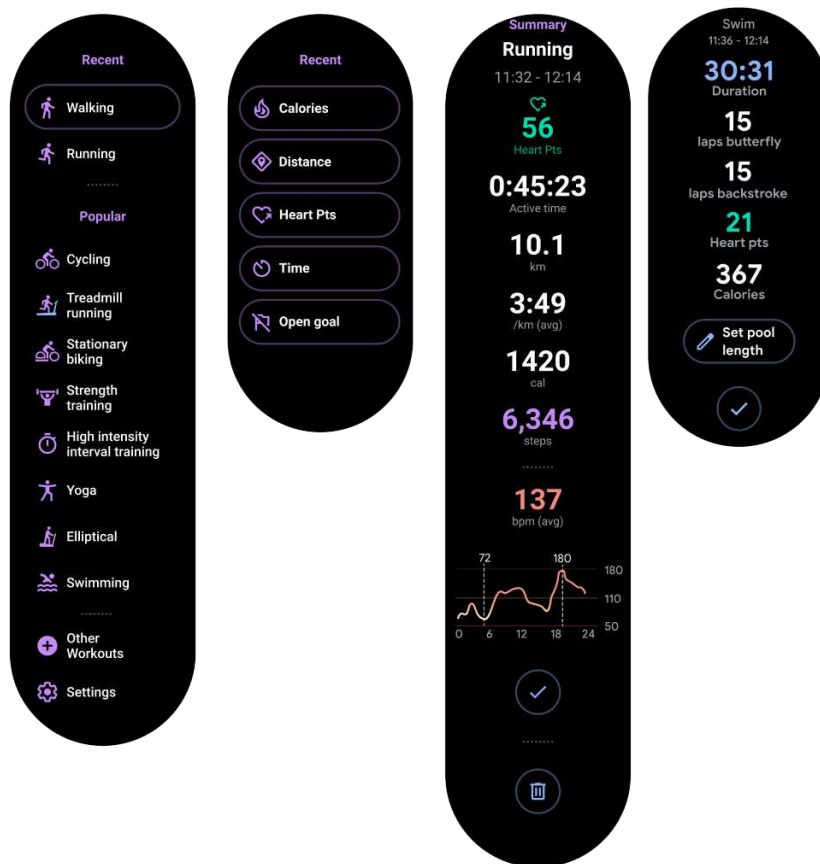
Recent

Walking

Running

Popular

Cycling

Treadmill running

Stationary biking

Strength training

High intensity interval training

Yoga

Elliptical

Swimming

Other Workouts

Settings

Recent

Calories

Distance

Heart Pts

Time

Open goal

Summary

Running

11:32 - 12:14

56
Heart Pts

0:45:23
Active time

10.1
km

3:49
/km (avg)

1420
cal

6,346
steps

137
bpm (avg)

72 180
180
110
50
0 6 12 18 24

Swim
11:36 - 12:14

30:31
Duration

15
laps butterfly

15
laps backstroke

21
Heart pts

367
Calories

Set pool length